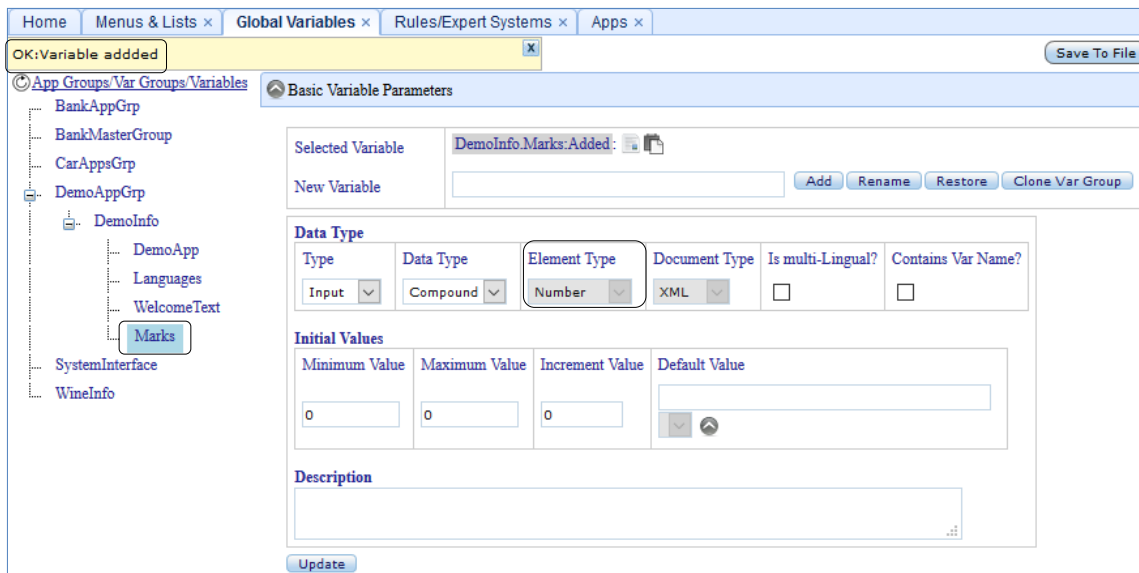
Home | Menus & Lists × | Global Variables × | Rules/Expert Systems × | Apps ×

OK:Variable addded

X

Save To File

App Groups/Var Groups/Variables
BankAppGrp
BankMasterGroup
CarAppsGrp
DemoAppGrp
DemoInfo
DemoApp
Languages
WelcomeText
Marks
SystemInterface
WineInfo

Basic Variable Parameters

Selected Variable
DemoInfo.Marks:Added :
New Variable

Add
Rename
Restore
Clone Var Group

Data Type

| Type | Data Type | Element Type | Document Type | Is multi-Lingual? | Contains Var Name? |
|---|---|---|---|---|---|
| Input | Compound | Number | XML | | |

Initial Values

| Minimum Value | Maximum Value | Increment Value | Default Value |
|---|---|---|---|
| 0 | 0 | 0 | |

Description

Update